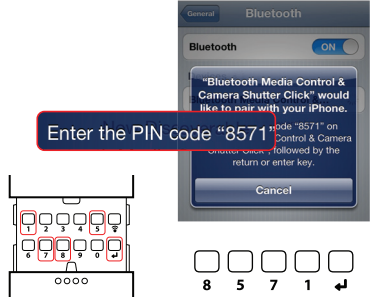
General
Bluetooth
Bluetooth
ON
"Bluetooth Media Control & Camera Shutter Click" would like to pair with your iPhone.
Enter the PIN code "8571"
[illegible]ode "8571" on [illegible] Control & Camera Shutter Click", followed by the return or enter key.
Cancel
1 2 3 4 5
6 7 8 9 0 ↵
8 5 7 1 ↵